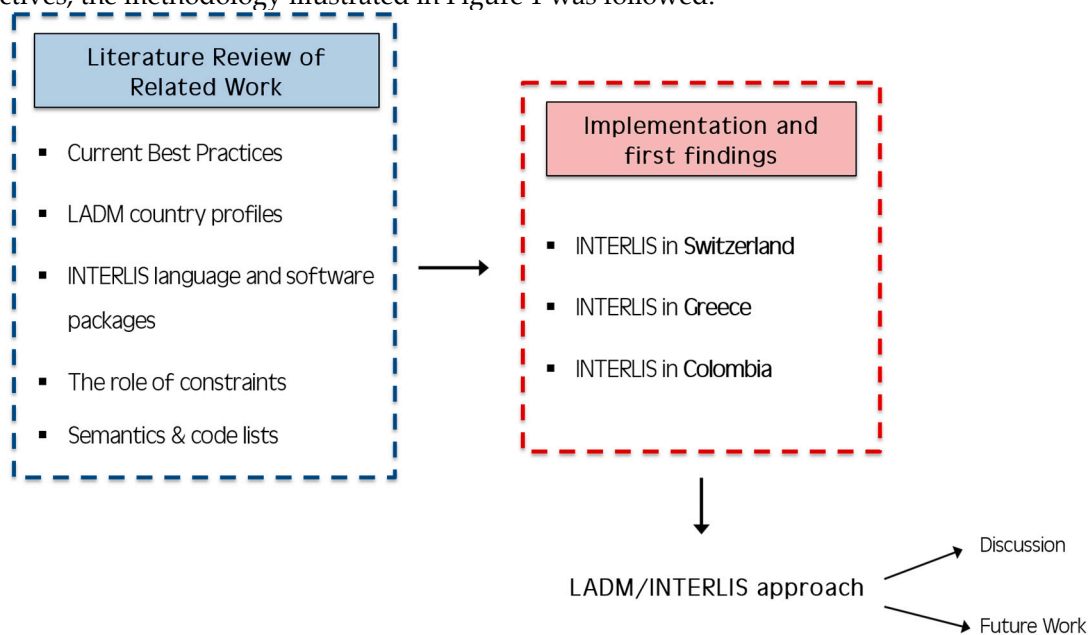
ctives, the methodology illustrated in Figure 1 was followed.

Literature Review of Related Work

- Current Best Practices
- LADM country profiles
- INTERLIS language and software packages
- The role of constraints
- Semantics & code lists

Implementation and first findings

- INTERLIS in Switzerland
- INTERLIS in Greece
- INTERLIS in Colombia

LADM/INTERLIS approach

Discussion

Future Work